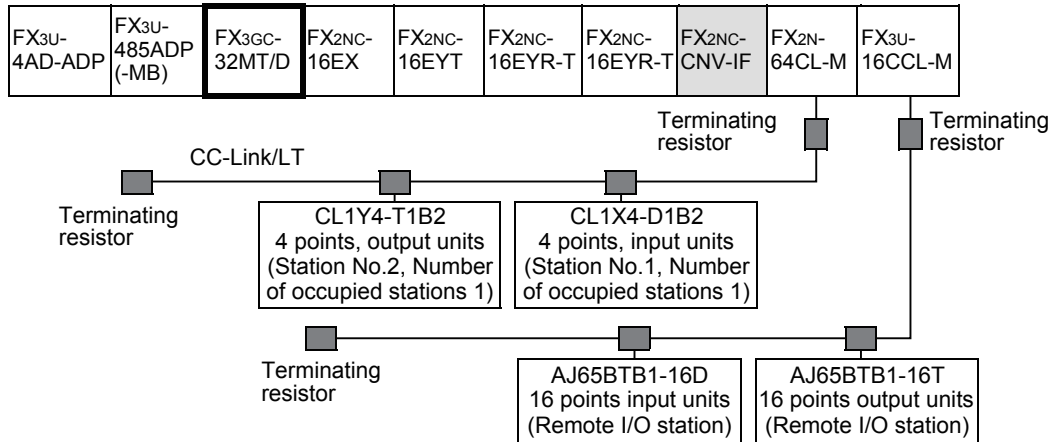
FX3U-4AD-ADP

FX3U-485ADP (-MB)

FX3GC-32MT/D

FX2NC-16EX

FX2NC-16EYT

FX2NC-16EYR-T

FX2NC-16EYR-T

FX2NC-CNV-IF

FX2N-64CL-M

FX3U-16CCL-M

Terminating resistor

Terminating resistor

CC-Link/LT

Terminating resistor

CL1Y4-T1B2
4 points, output units
(Station No.2, Number of occupied stations 1)

CL1X4-D1B2
4 points, input units
(Station No.1, Number of occupied stations 1)

Terminating resistor

AJ65BTB1-16D
16 points input units
(Remote I/O station)

AJ65BTB1-16T
16 points output units
(Remote I/O station)